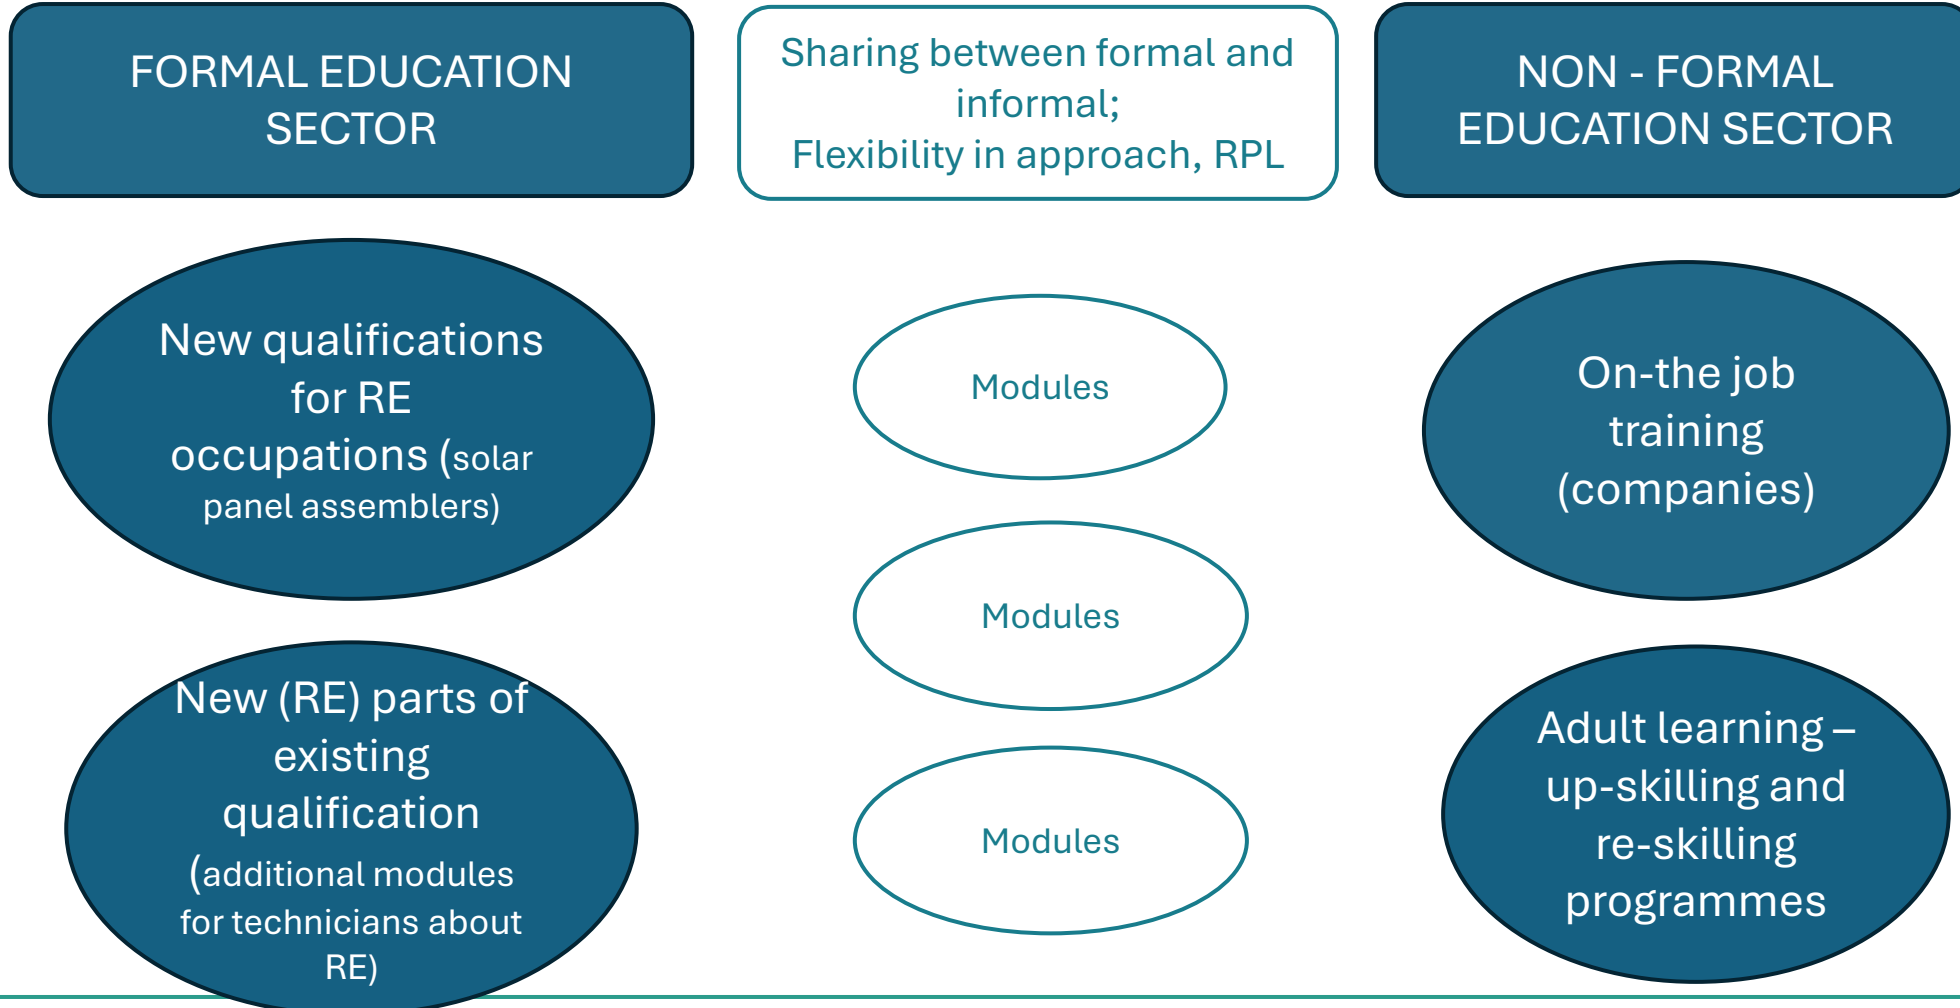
FORMAL EDUCATION SECTOR

Sharing between formal and informal;
Flexibility in approach, RPL

NON - FORMAL EDUCATION SECTOR

New qualifications for RE occupations (solar panel assemblers)

Modules

On-the job training (companies)

Modules

New (RE) parts of existing qualification (additional modules for technicians about RE)

Modules

Adult learning – up-skilling and re-skilling programmes